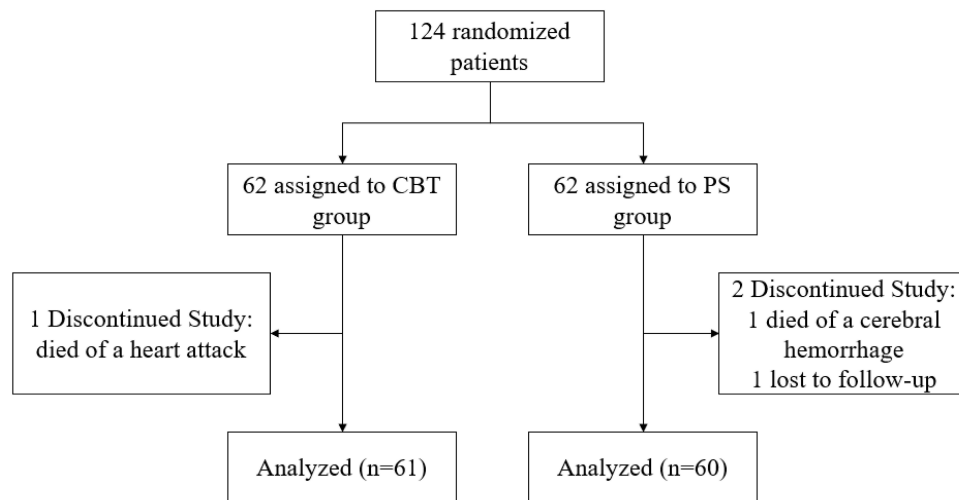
124 randomized patients

62 assigned to CBT group

62 assigned to PS group

1 Discontinued Study: died of a heart attack

2 Discontinued Study: 1 died of a cerebral hemorrhage 1 lost to follow-up

Analyzed (n=61)

Analyzed (n=60)